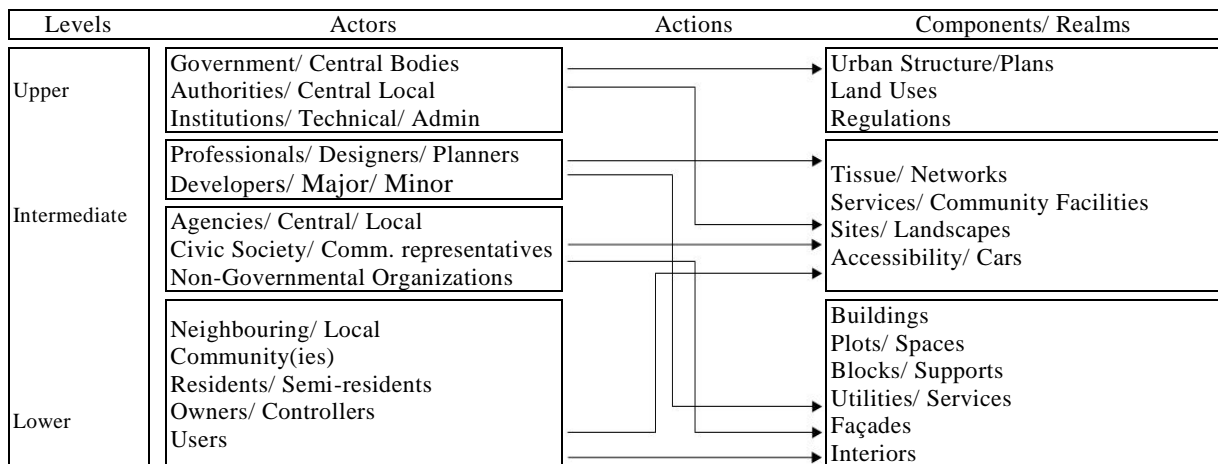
| Levels | Actors | Actions | Components/ Realms |
|---|---|---|---|
| Upper | Government/ Central Bodies Authorities/ Central Local Institutions/ Technical/ Admin | | Urban Structure/Plans Land Uses Regulations |
| Intermediate | Professionals/ Designers/ Planners Developers/ Major/ Minor | | Tissue/ Networks Services/ Community Facilities Sites/ Landscapes Accessibility/ Cars |
| | Agencies/ Central/ Local Civic Society/ Comm. representatives Non-Governmental Organizations | | |
| Lower | Neighbouring/ Local Community(ies) Residents/ Semi-residents Owners/ Controllers Users | | Buildings Plots/ Spaces Blocks/ Supports Utilities/ Services Façades Interiors |